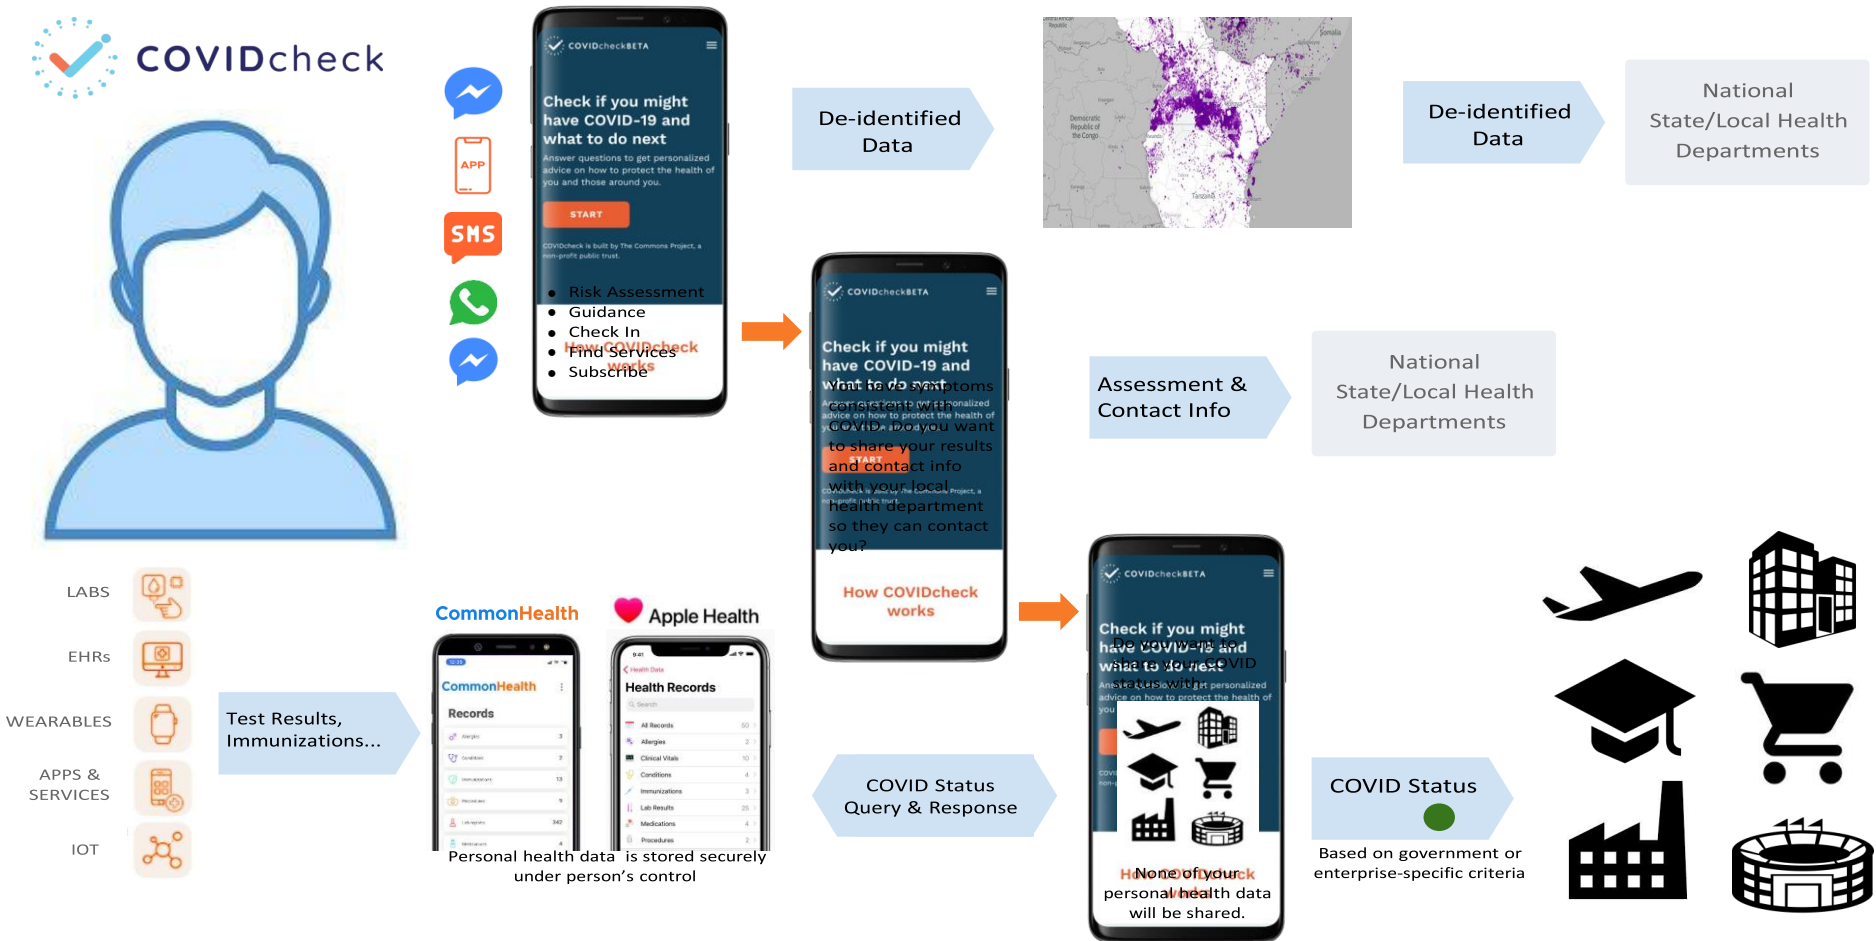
COVIDcheck

APP

SMS

COVIDcheckBETA

Check if you might have COVID-19 and what to do next

Answer questions to get personalized advice on how to protect the health of you and those around you.

START

COVIDcheck is built by The Commons Project, a non-profit public trust.

- Risk Assessment
- Guidance
- Check In
- Find Services
- Subscribe

How COVIDcheck works

De-identified Data

De-identified Data

National State/Local Health Departments

COVIDcheckBETA

Check if you might have COVID-19 and

You have symptoms consistent with COVID. Do you want to share your results and contact info with your local health department so they can contact you?

How COVIDcheck works

Assessment & Contact Info

National State/Local Health Departments

LABS

EHRs

WEARABLES

APPS & SERVICES

IOT

Test Results, Immunizations...

CommonHealth

Apple Health

CommonHealth

Records

Health Records

All Records

Allergies

Clinical Vitals

Conditions

Immunizations

Lab Results

Medications

Procedures

Personal health data is stored securely under person's control

COVIDcheckBETA

Check if you might

Do you want to share your COVID status with

None of your personal health data will be shared.

COVID Status Query & Response

COVID Status

Based on government or enterprise-specific criteria